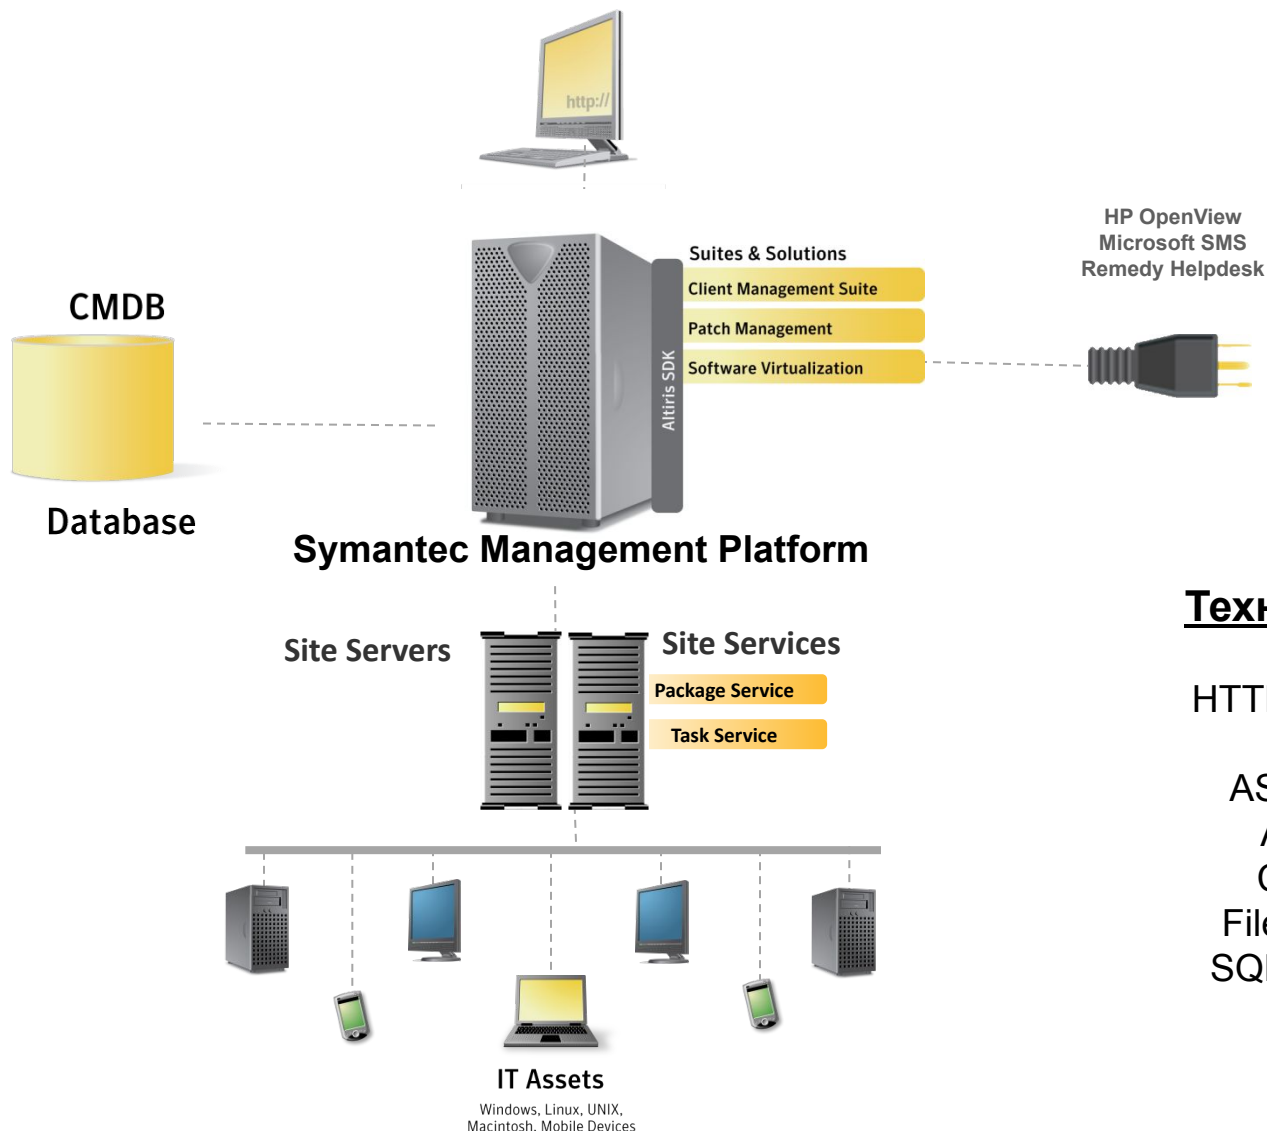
http://

CMDB

Database

Suites & Solutions

Client Management Suite

Patch Management

Software Virtualization

Altiris SDK

HP OpenView
Microsoft SMS
Remedy Helpdesk

Symantec Management Platform

Site Servers

Site Services

Package Service

Task Service

Tex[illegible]

HTT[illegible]

AS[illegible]

A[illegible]

C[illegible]

File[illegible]

SQ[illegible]

IT Assets

Windows, Linux, UNIX, Macintosh, Mobile Devices